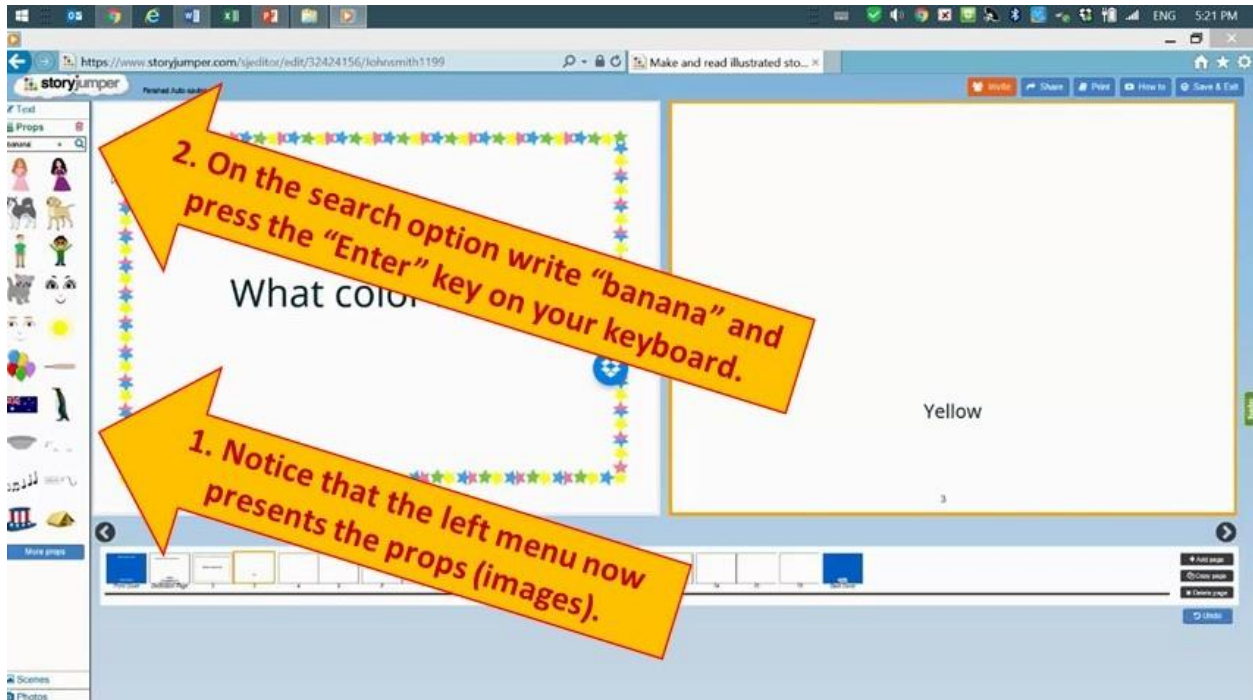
ENG 5:21 PM

https://www.storyjumper.com/sjeditor/edit/32424156/Johnsmith1199

Make and read illustrated sto... ×

storyjumper

Finished Auto-saving

Invite Share Print How to Save & Exit

Text

Props

banana

More props

Scenes

Photos

2. On the search option write "banana" and press the "Enter" key on your keyboard.

What colo

Yellow

3

1. Notice that the left menu now presents the props (images).

+ Add page

Copy page

Delete page

Undo